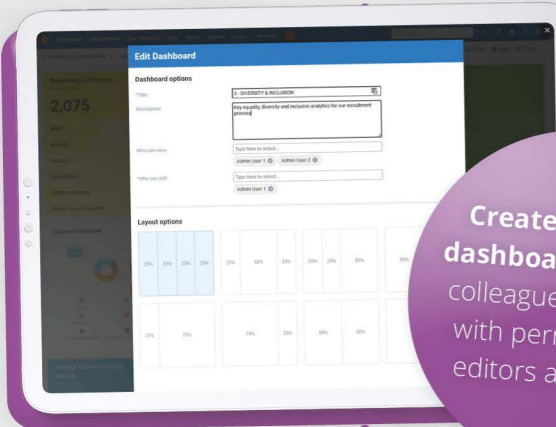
Edit Dashboard

Dashboard options

*Title
3 - DIVERSITY & INCLUSION

Description
Key equality, diversity and inclusion analytics for our recruitment process

Who can view
Type here to select...
Admin User 1
Admin User 2

*Who can edit
Type here to select...
Admin User 1

Layout options

25% 25% 25% 25%
25% 50% 25%
25% 25% 50%
50%
25% 75%
75% 25%
50% 50%

2,075

Create
dashboa
colleague
with perm
editors a